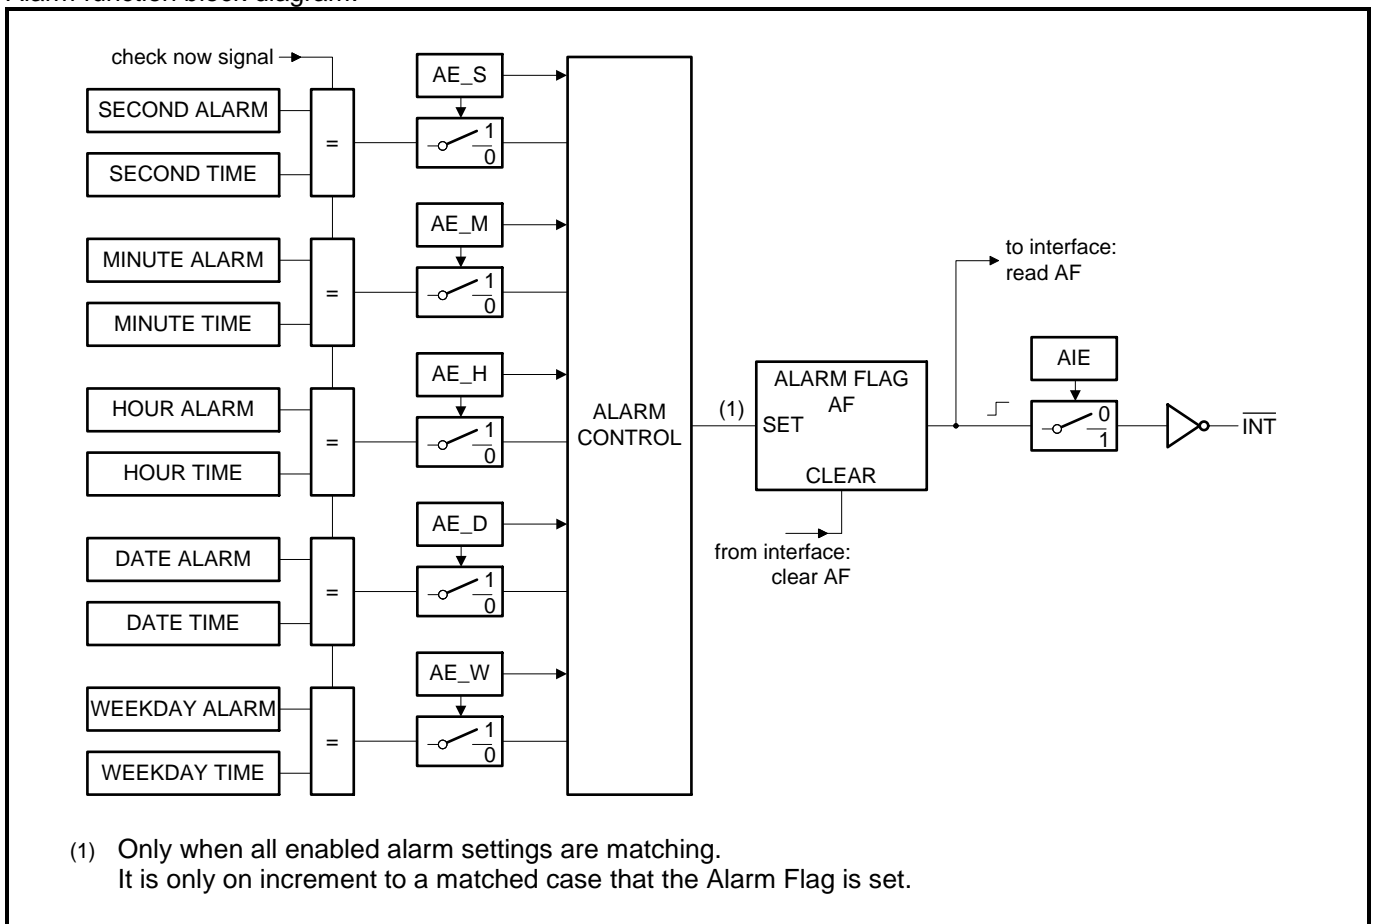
Alarm function block diagram.

check now signal

SECOND ALARM

SECOND TIME

=

AE_S

1
0

MINUTE ALARM

MINUTE TIME

=

AE_M

1
0

HOUR ALARM

HOUR TIME

=

AE_H

1
0

DATE ALARM

DATE TIME

=

AE_D

1
0

WEEKDAY ALARM

WEEKDAY TIME

=

AE_W

1
0

ALARM CONTROL

(1)

SET

ALARM FLAG AF

CLEAR

from interface: clear AF

to interface: read AF

AIE

0
1

$\overline{INT}$

(1) Only when all enabled alarm settings are matching. It is only on increment to a matched case that the Alarm Flag is set.